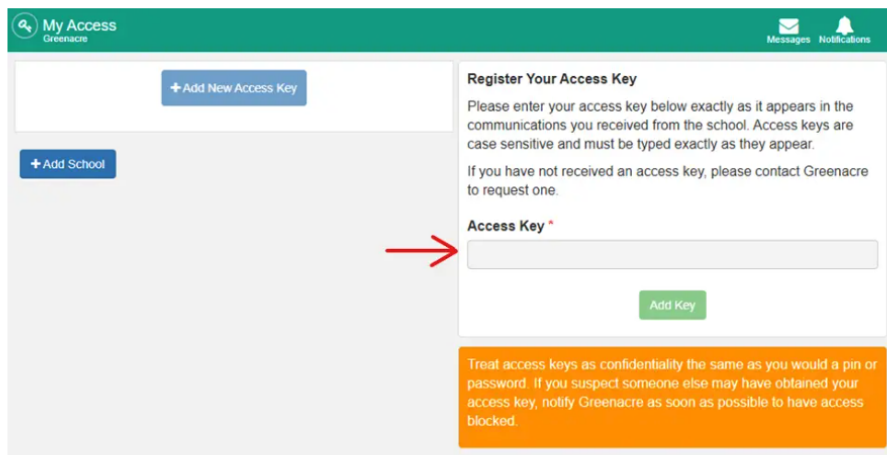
My Access
Greenacre

Messages Notifications

+ Add New Access Key

+ Add School

Register Your Access Key

Please enter your access key below exactly as it appears in the communications you received from the school. Access keys are case sensitive and must be typed exactly as they appear.

If you have not received an access key, please contact Greenacre to request one.

Access Key *

Add Key

Treat access keys as confidentiality the same as you would a pin or password. If you suspect someone else may have obtained your access key, notify Greenacre as soon as possible to have access blocked.